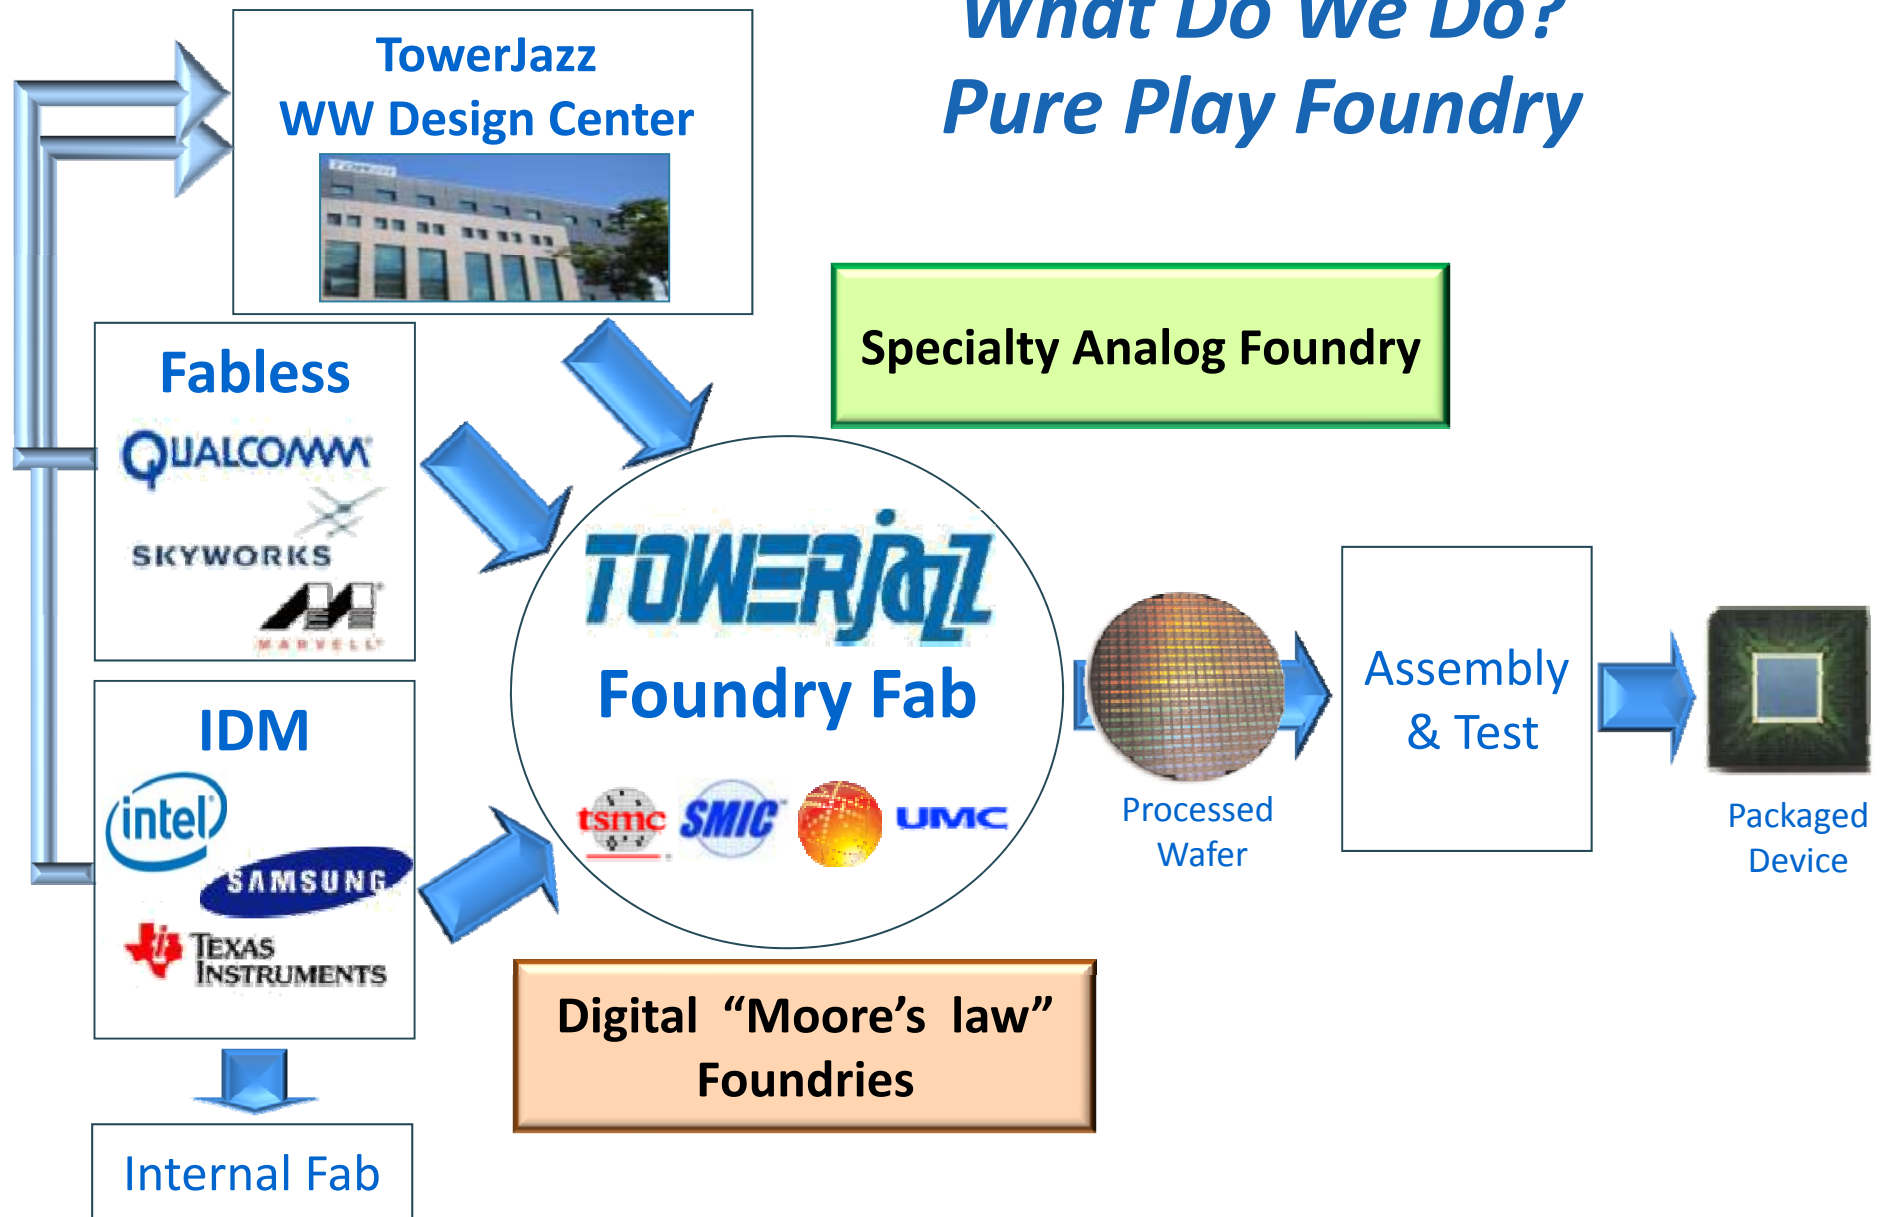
What Do We Do?
Pure Play Foundry

TowerJazz
WW Design Center

Specialty Analog Foundry

Fabless

QUALCOMM

SKYWORKS

MARVELL

TOWERJAZZ

Foundry Fab

tsmc SMIC UMC

IDM

intel

SAMSUNG

TEXAS INSTRUMENTS

Processed Wafer

Assembly & Test

Packaged Device

Digital "Moore's law" Foundries

Internal Fab